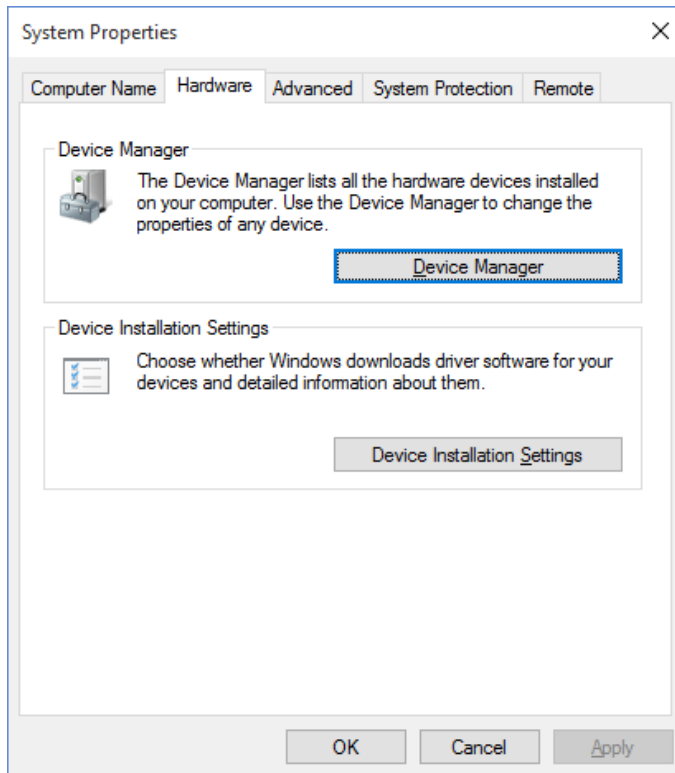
System Properties
×

Computer Name | Hardware | Advanced | System Protection | Remote

Device Manager

The Device Manager lists all the hardware devices installed on your computer. Use the Device Manager to change the properties of any device.

Device Manager

Device Installation Settings

Choose whether Windows downloads driver software for your devices and detailed information about them.

Device Installation Settings

OK
Cancel
Apply